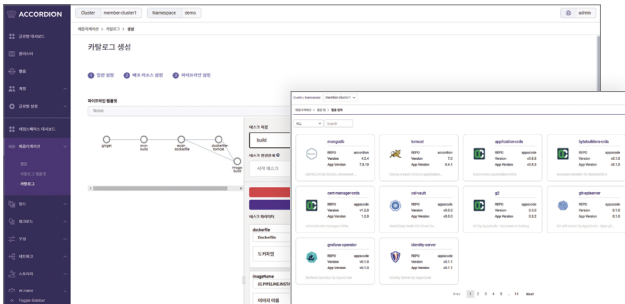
ACCORDION

Cluster member-cluster1 Namespace demo

admin

애플리케이션 > 카탈로그 > 생성

카탈로그 생성

1 정보 설정 2 배포 리소스 설정 3 파이프라인 설정

파이프라인 템플릿

Build

git-pull
mvn build
kaniko dockerfile
dockerfile tomcat
image build

태스크 제목
build

태스크 파라미터

dockerfile
Dockerfile

도커파일

imageName
(S_PIPELINE.INST

이미지 이름

Cluster member-cluster1

애플리케이션 > 등록 > 등록 생성

ALL Search

mongodb
REPO accordion
Version 4.2.4
App Version 7.6.10

tomcat
REPO accordion
Version 7.0
App Version 9.0.1

application-cde
REPO appscode
Version v0.8.0
App Version v0.8.0

kubedb-catalog
REPO appscode
Version v0.1.0
App Version v0.1.0

cert-manager-certs
REPO appscode
Version v1.0.0
App Version 1.0.0

csi-vault
REPO appscode
Version v0.0.0
App Version v0.0.0

g2
REPO appscode
Version 0.0.0
App Version 0.0.0

git-apiserver
REPO appscode
Version 0.1.0
App Version 0.1.0

gredlone-operator
REPO appscode
Version v0.1.0
App Version v0.1.0

identity-server
REPO appscode
Version v0.1.1
App Version v0.1.1

Prev 1 2 3 4 5 ... 14 Next

Toggle Sidebar